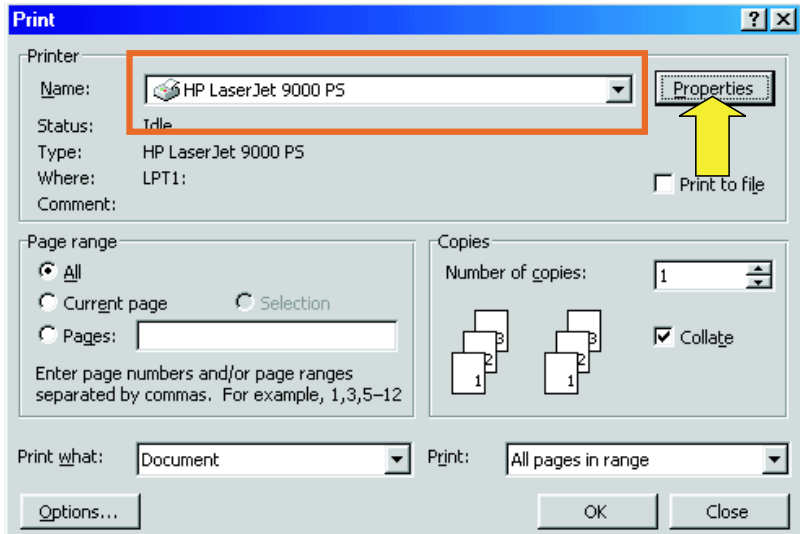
Print

?

X

Printer

Name: HP LaserJet 9000 PS

Properties

Status: Idle

Type: HP LaserJet 9000 PS

Where: LPT1:

Print to file

Comment:

Page range

All

Current page

Selection

Pages:

Enter page numbers and/or page ranges separated by commas. For example, 1,3,5–12

Copies

Number of copies: 1

3 2 1

3 2 1

Collate

Print what: Document

Print: All pages in range

Options...

OK

Close